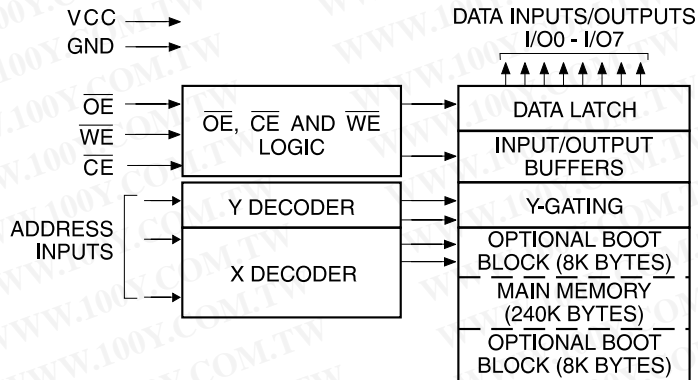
VCC
GND

DATA INPUTS/OUTPUTS
I/O0 - I/O7

$\overline{OE}$
$\overline{WE}$
$\overline{CE}$

$\overline{OE}$, $\overline{CE}$ AND $\overline{WE}$ LOGIC

DATA LATCH

INPUT/OUTPUT BUFFERS

ADDRESS INPUTS

Y DECODER

Y-GATING

X DECODER

OPTIONAL BOOT BLOCK (8K BYTES)

MAIN MEMORY (240K BYTES)

OPTIONAL BOOT BLOCK (8K BYTES)

WWW.100Y.COM.TW